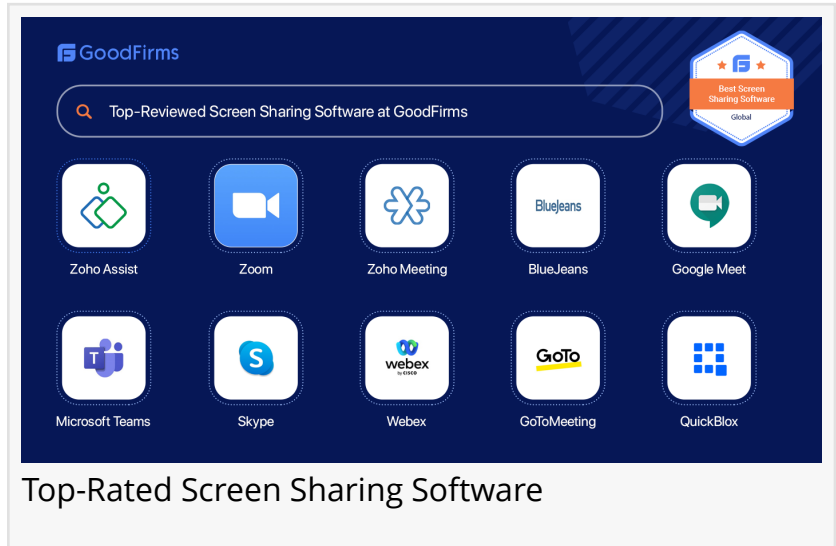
GoodFirms

Top-Reviewed Screen Sharing Software at GoodFirms

Best Screen Sharing Software
Global

Zoho Assist
Zoom
Zoho Meeting
BlueJeans
BlueJeans
Google Meet
Microsoft Teams
Skype
webex by CISCO
Webex
GoTo
GoToMeeting
QuickBlox

Top-Rated Screen Sharing Software